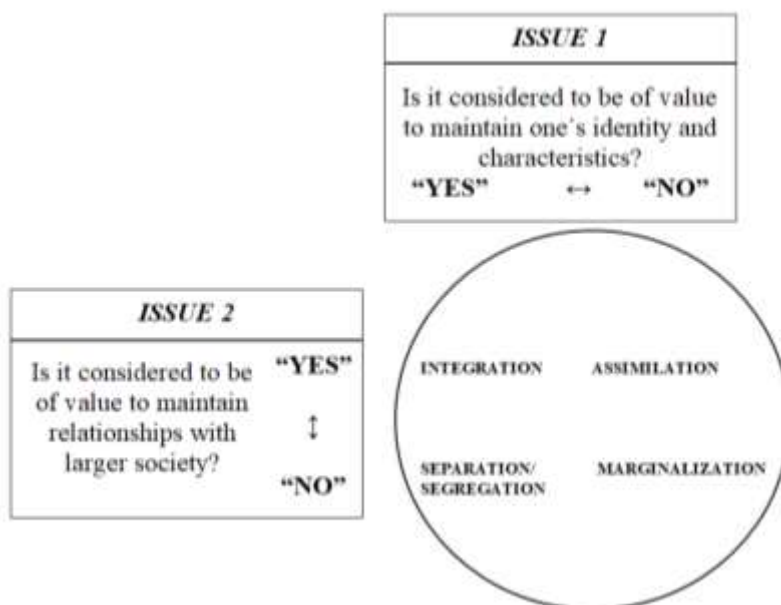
ISSUE 1

Is it considered to be of value to maintain one´s identity and characteristics?

"YES" ↔ "NO"

ISSUE 2

Is it considered to be of value to maintain relationships with larger society?

"YES"

↕

"NO"

INTEGRATION

ASSIMILATION

SEPARATION/ SEGREGATION

MARGINALIZATION